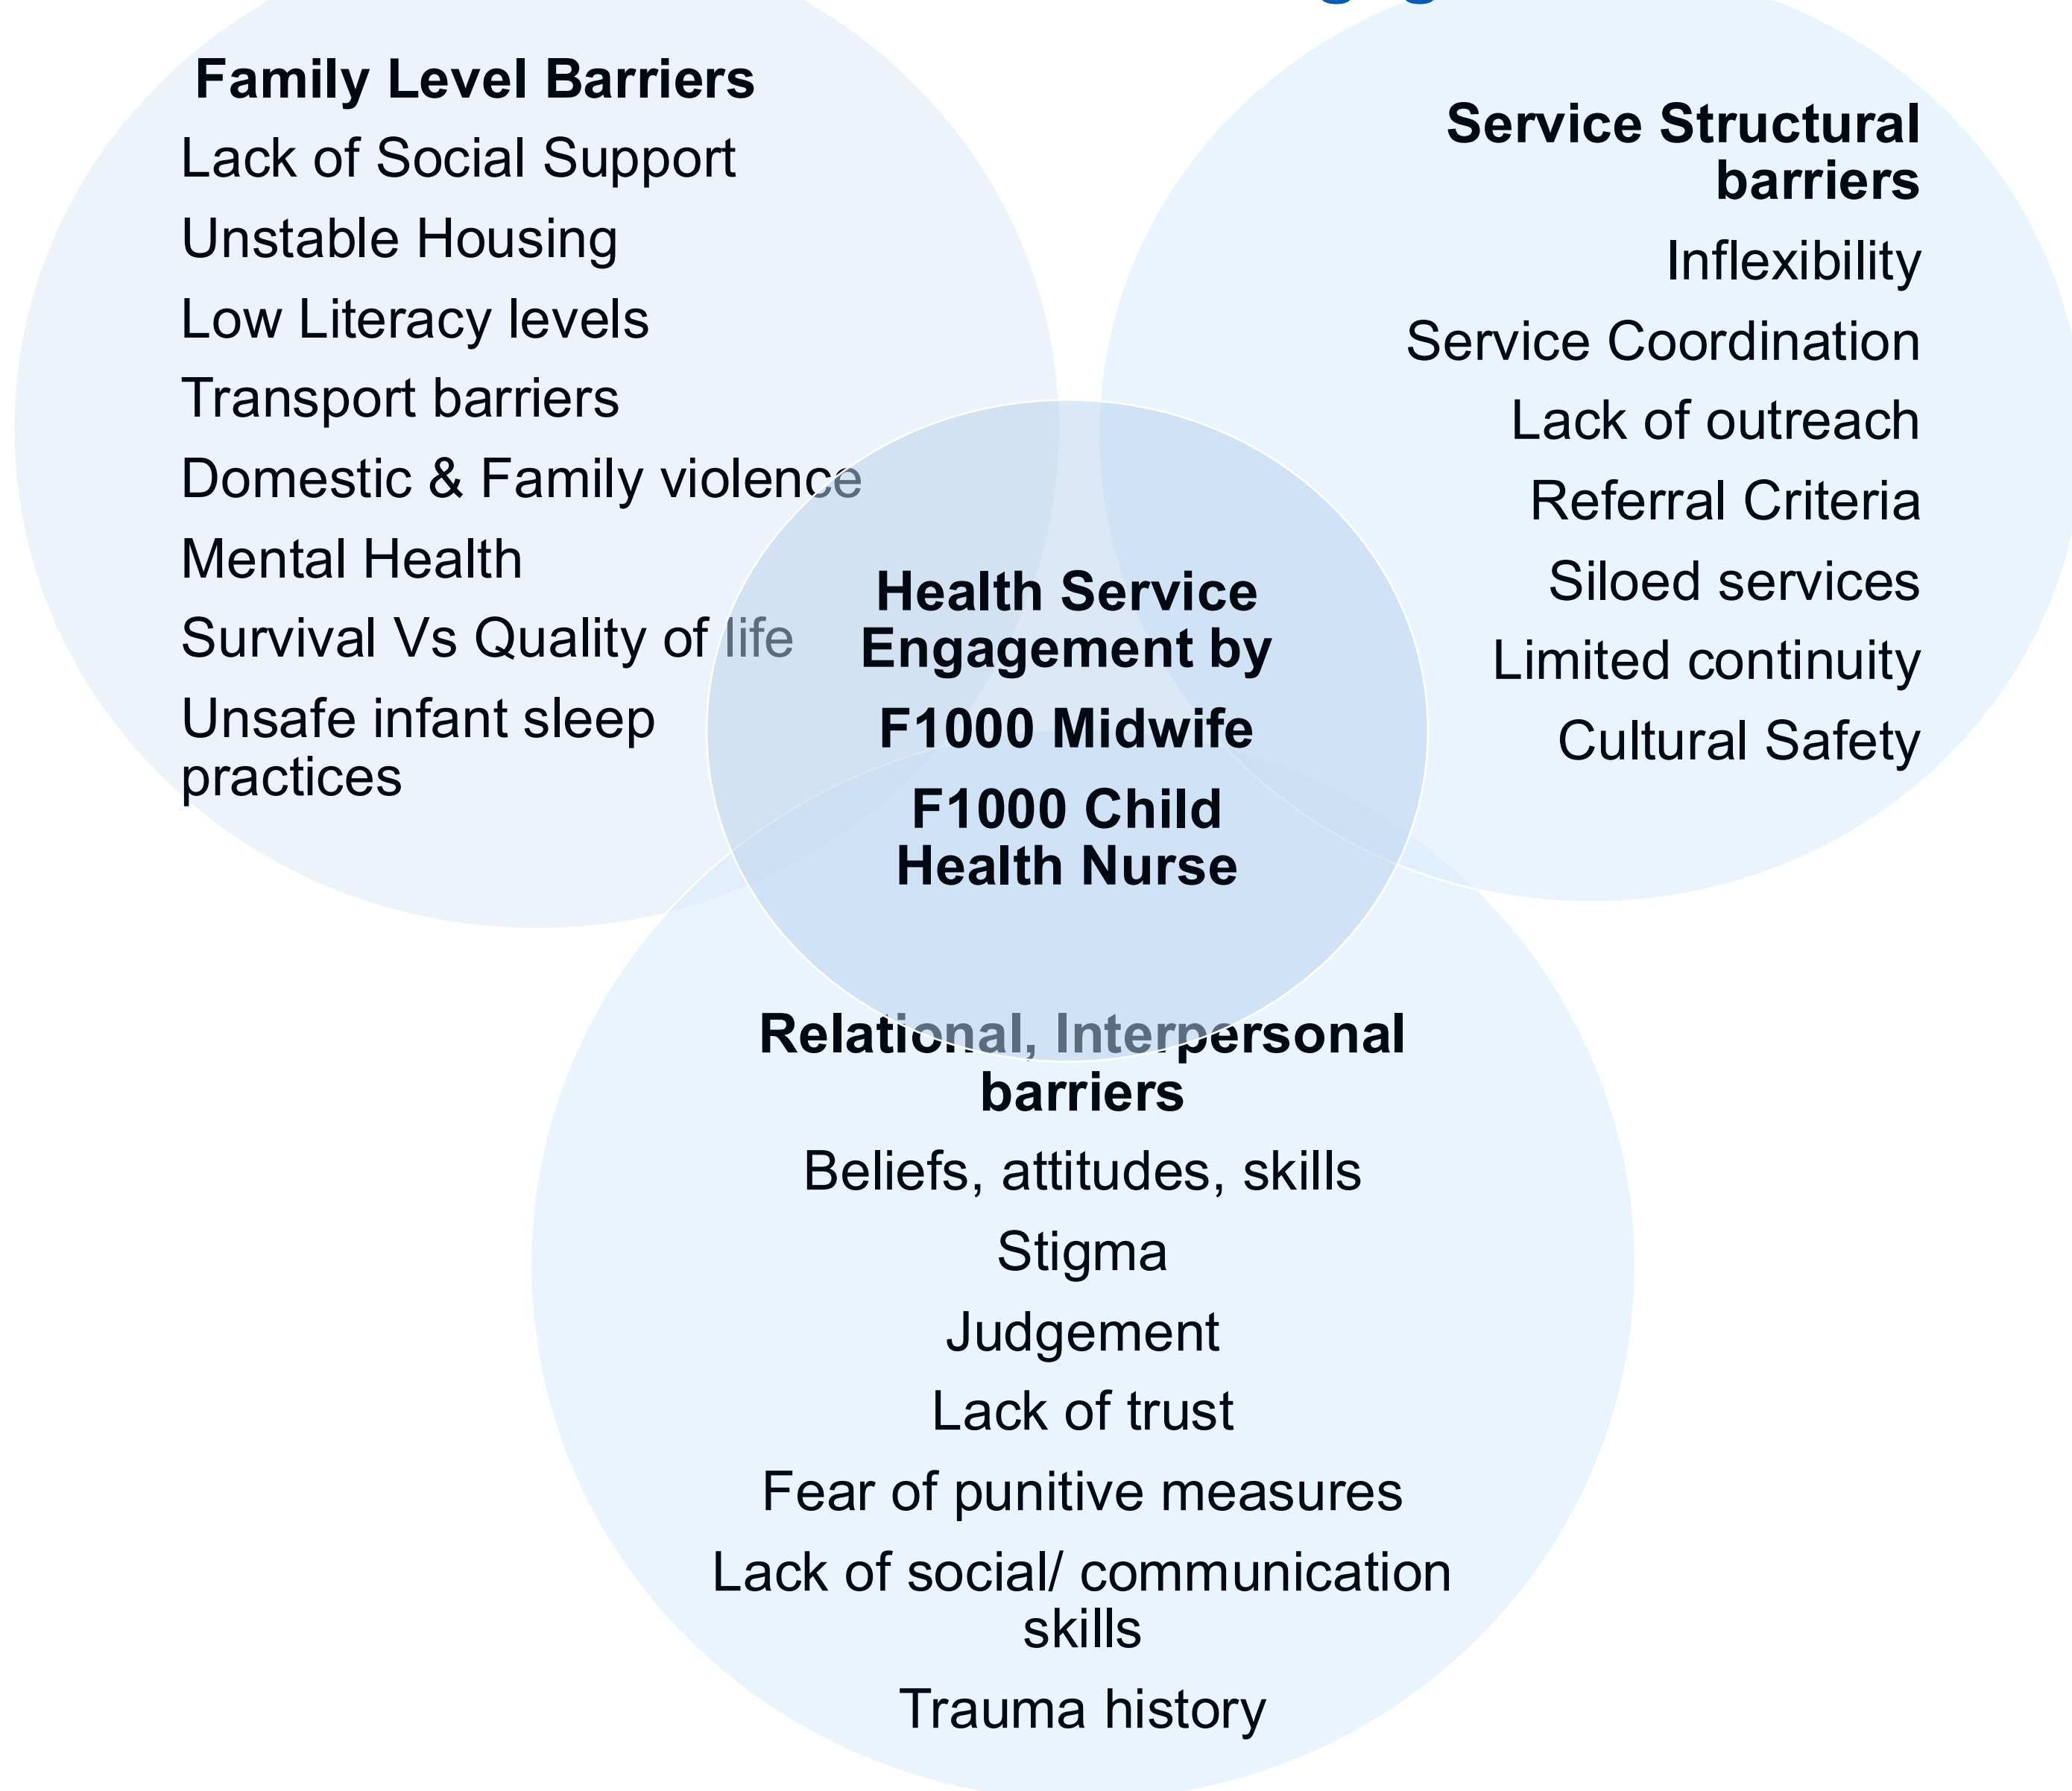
Family Level Barriers

Lack of Social Support

Unstable Housing

Low Literacy levels

Transport barriers

Domestic & Family violence

Mental Health

Survival Vs Quality of life

Unsafe infant sleep practices

Service Structural barriers

Inflexibility

Service Coordination

Lack of outreach

Referral Criteria

Siloed services

Limited continuity

Cultural Safety

Health Service Engagement by

F1000 Midwife

F1000 Child Health Nurse

Relational, Interpersonal barriers

Beliefs, attitudes, skills

Stigma

Judgement

Lack of trust

Fear of punitive measures

Lack of social/ communication skills

Trauma history